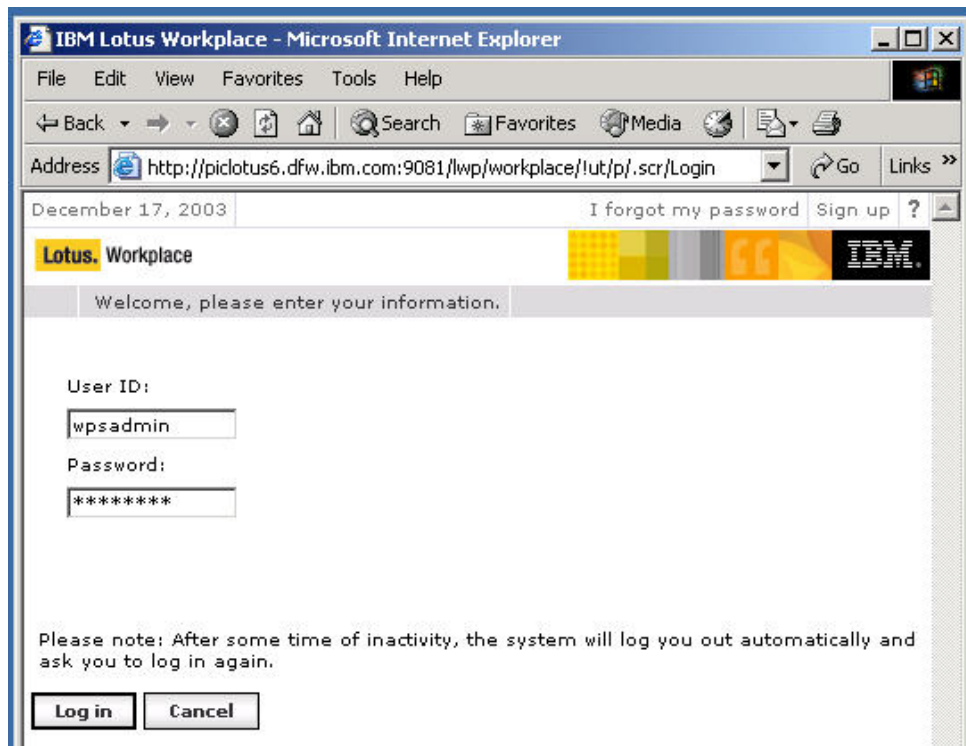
IBM Lotus Workplace - Microsoft Internet Explorer

File Edit View Favorites Tools Help

Back Search Favorites Media

Address http://piclotus6.dfw.ibm.com:9081/lwp/workplace/!ut/p/.scr/Login Go Links »

December 17, 2003 I forgot my password Sign up ?

Lotus. Workplace IBM.

Welcome, please enter your information.

User ID:

wpsadmin

Password:

********

Please note: After some time of inactivity, the system will log you out automatically and ask you to log in again.

Log in Cancel